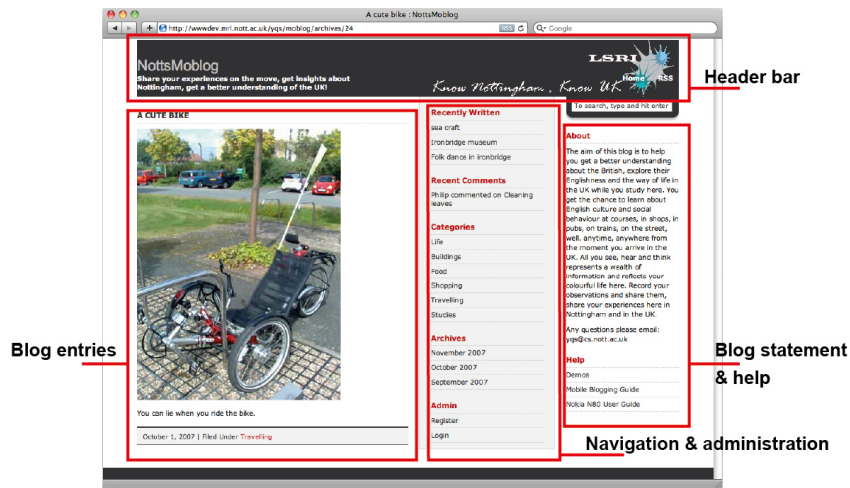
A cute bike : NottsMoblog

http://wwwdev.mrl.nott.ac.uk/yqs/moblog/archives/24

RSS

Google

NottsMoblog

Share your experiences on the move, get insights about Nottingham, get a better understanding of the UK!

Know Nottingham , Know UK

LSRI

Home

RSS

To search, type and hit enter

Header bar

A CUTE BIKE

You can lie when you ride the bike.

October 1, 2007 | Filed Under Travelling

Recently Written

sea craft

Ironbridge museum

Folk dance in ironbridge

Recent Comments

Philip commented on Cleaning leaves

Categories

Life

Buildings

Food

Shopping

Travelling

Studies

Archives

November 2007

October 2007

September 2007

Admin

Register

Login

About

The aim of this blog is to help you get a better understanding about the British, explore their Englishness and the way of life in the UK while you study here. You get the chance to learn about English culture and social behaviour at courses, in shops, in pubs, on trains, on the street, well, anytime, anywhere from the moment you arrive in the UK. All you see, hear and think represents a wealth of information and reflects your colourful life here. Record your observations and share them, share your experiences here in Nottingham and in the UK.

Any questions please email: yqs@cs.nott.ac.uk

Help

Demos

Mobile Blogging Guide

Nokia N80 User Guide

Blog entries

Blog statement & help

Navigation & administration